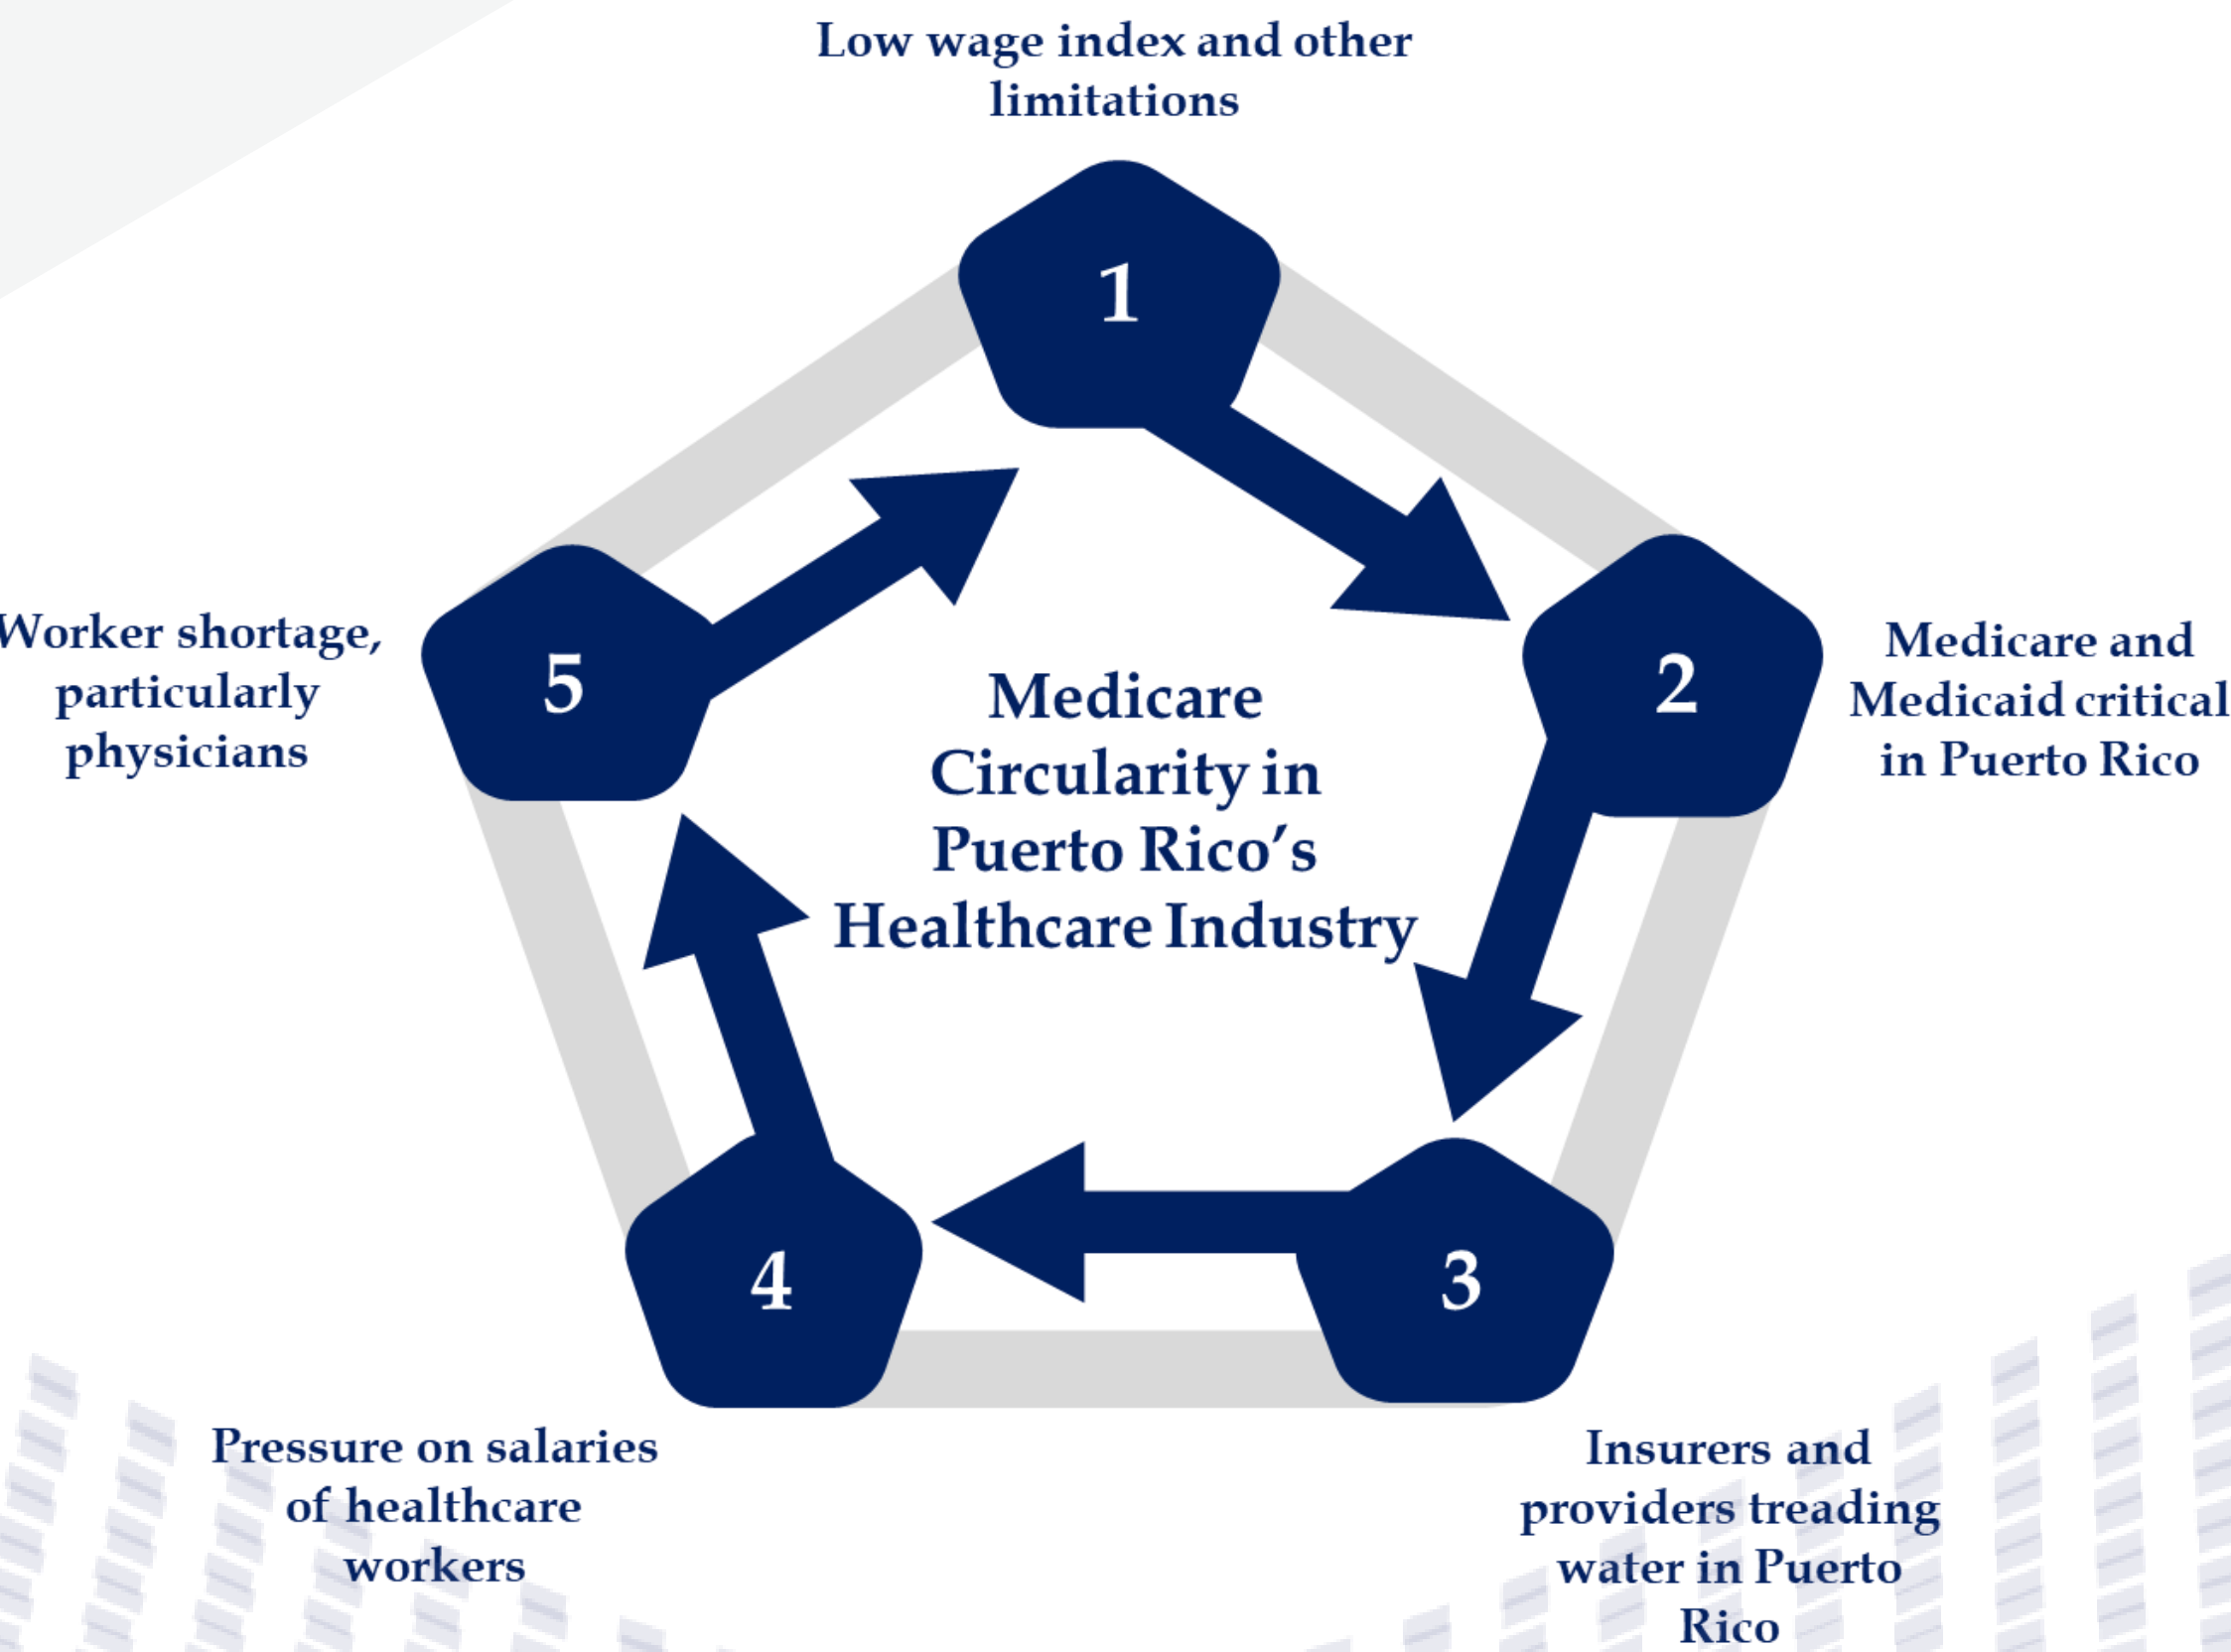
Low wage index and other limitations

1

Medicare and Medicaid critical in Puerto Rico

2

Medicare Circularity in Puerto Rico's Healthcare Industry

Worker shortage, particularly physicians

5

4

3

Pressure on salaries of healthcare workers

Insurers and providers treading water in Puerto Rico